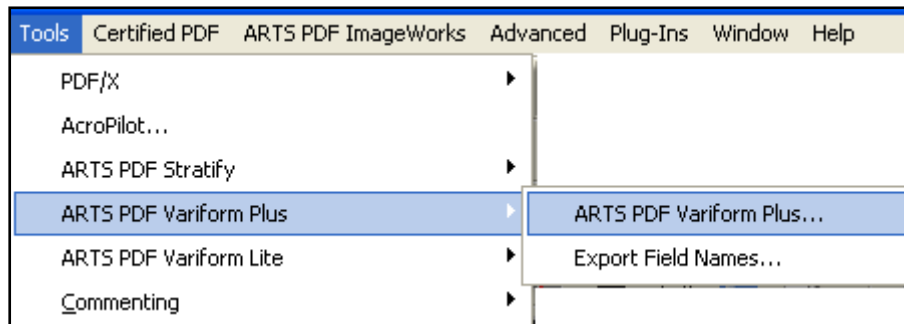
Tools Certified PDF ARTS PDF ImageWorks Advanced Plug-Ins Window Help

PDF/X
AcroPilot...
ARTS PDF Stratify
ARTS PDF Variform Plus
ARTS PDF Variform Lite
Commenting

ARTS PDF Variform Plus...
Export Field Names...